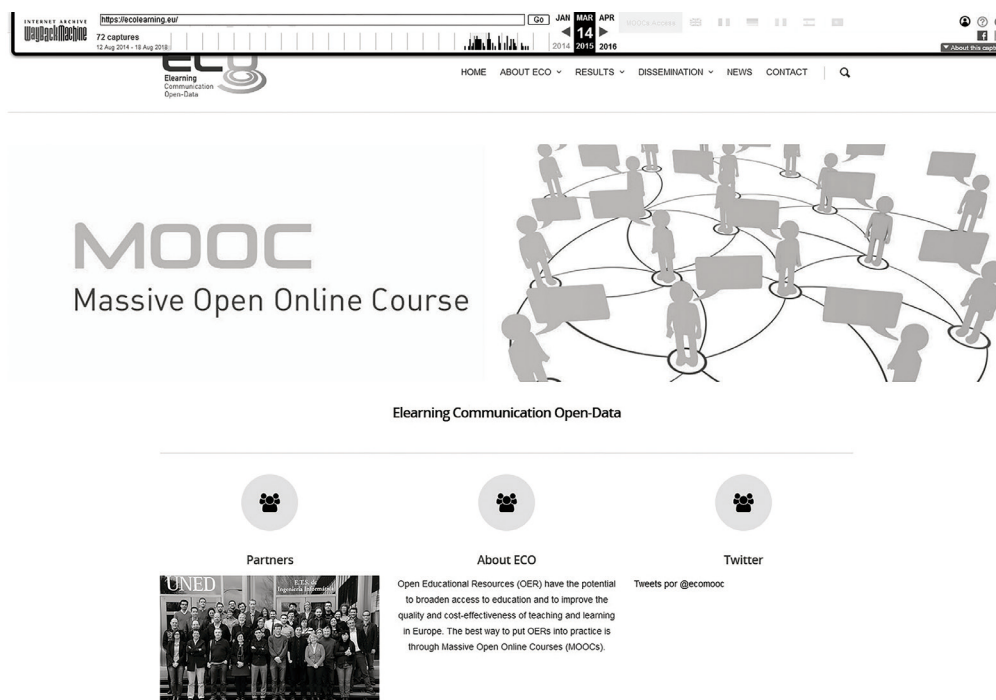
INTERNET ARCHIVE
WaybackMachine
https://ecolearning.eu/
Go
JAN MAR APR
14
2014 2015 2016
72 captures
12 Aug 2014 - 18 Aug 2018
About this capture

ECO
Elearning Communication Open-Data

HOME ABOUT ECO RESULTS DISSEMINATION NEWS CONTACT

MOOC
Massive Open Online Course

Elearning Communication Open-Data

Partners

UNED
E.T.S. de Ingeniería Informática

About ECO

Open Educational Resources (OER) have the potential to broaden access to education and to improve the quality and cost-effectiveness of teaching and learning in Europe. The best way to put OERs into practice is through Massive Open Online Courses (MOOCs).

Twitter

Tweets por @ecomooc